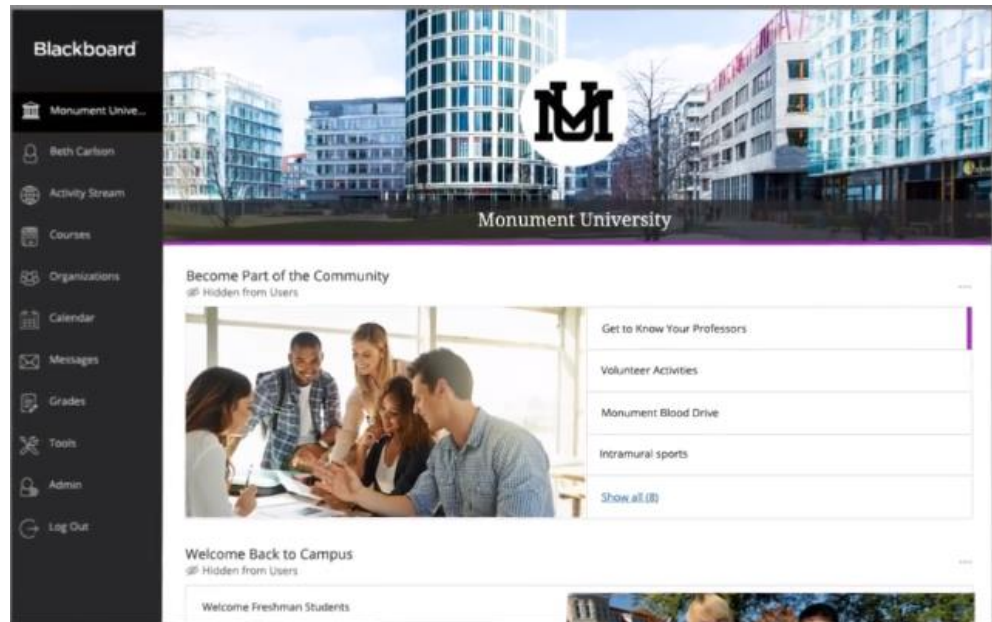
Blackboard

Monument Unive...

Beth Carlson

Activity Stream

Courses

Organizations

Calendar

Messages

Grades

Tools

Admin

Log Out

Monument University

Become Part of the Community
Hidden from Users

Get to Know Your Professors

Volunteer Activities

Monument Blood Drive

Intramural sports

Show all (8)

Welcome Back to Campus
Hidden from Users

Welcome Freshman Students